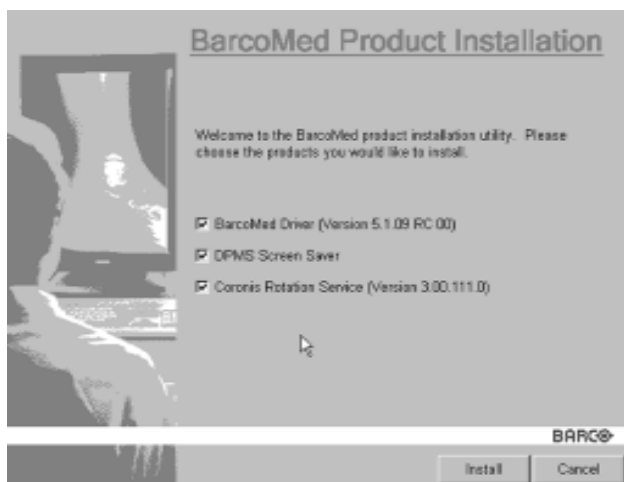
BarcoMed Product Installation

Welcome to the BarcoMed product installation utility. Please choose the products you would like to install.

☑ BarcoMed Driver (Version 5.1.09 RC 00)

☑ DPMS Screen Saver

☑ Coronis Rotation Service (Version 3.00.111.0)

BARCO

Install

Cancel